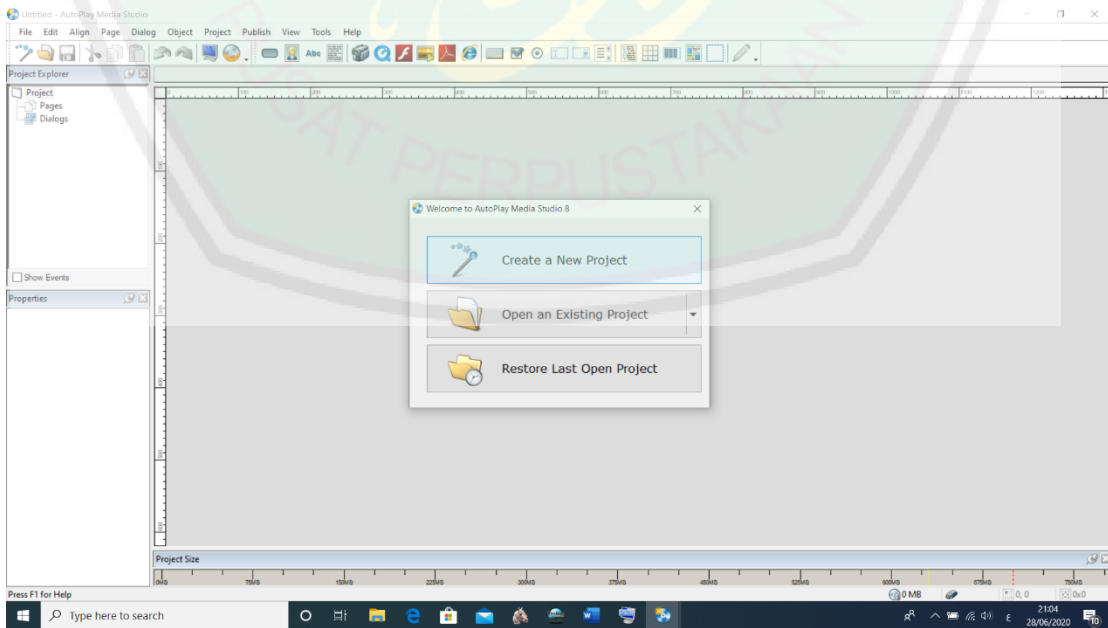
Untitled - AutoPlay Media Studio

File Edit Align Page Dialog Object Project Publish View Tools Help

Project Explorer

Project
Pages
Dialogs

Show Events

Properties

Welcome to AutoPlay Media Studio 8

Create a New Project

Open an Existing Project

Restore Last Open Project

Project Size

0MB 75MB 150MB 225MB 300MB 375MB 450MB 525MB 600MB 675MB 750MB

Press F1 for Help

0 MB

0, 0

0x0

Type here to search

21:04
28/06/2020